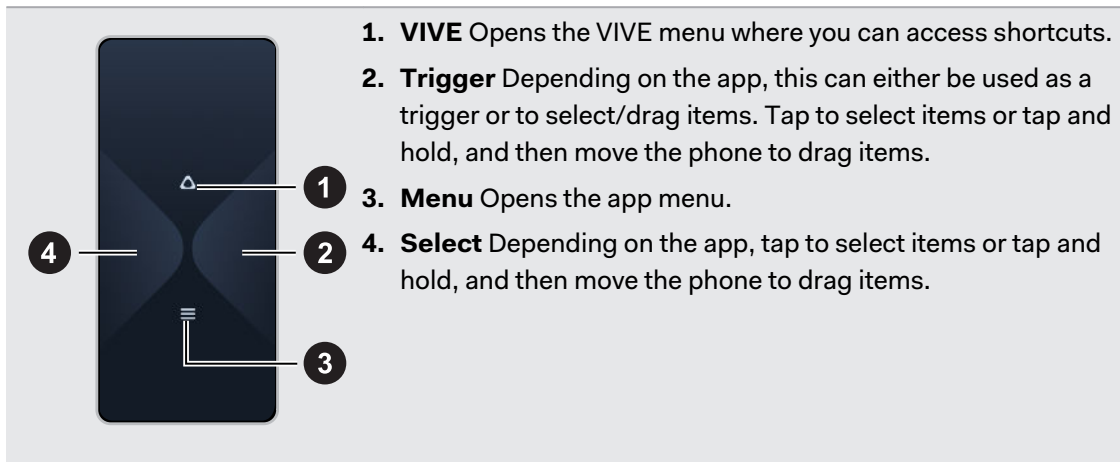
1
4
2
3

1. **VIVE** Opens the VIVE menu where you can access shortcuts.

2. **Trigger** Depending on the app, this can either be used as a trigger or to select/drag items. Tap to select items or tap and hold, and then move the phone to drag items.

3. **Menu** Opens the app menu.

4. **Select** Depending on the app, tap to select items or tap and hold, and then move the phone to drag items.